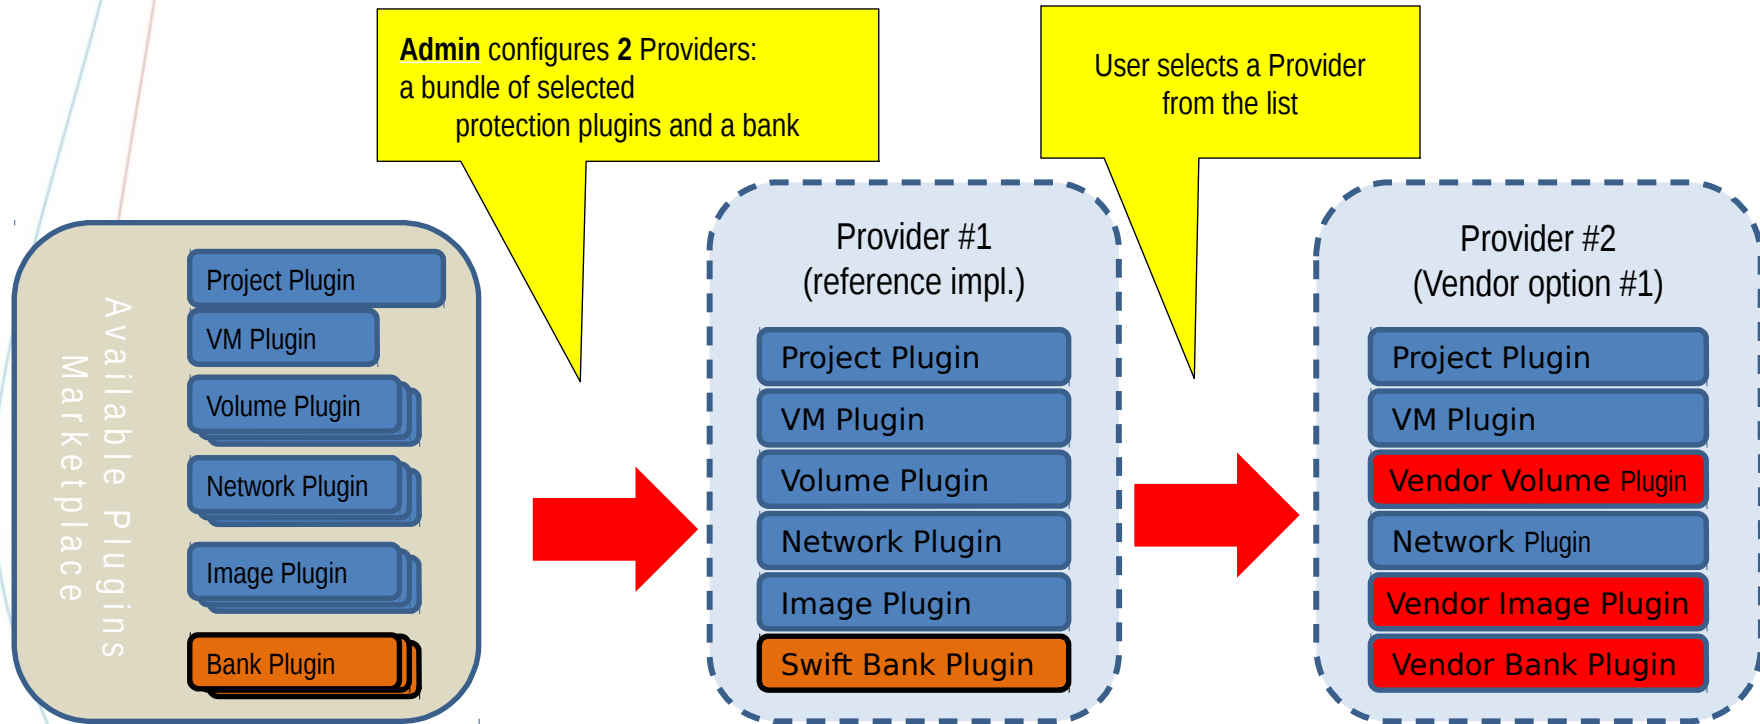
Admin configures 2 Providers: a bundle of selected protection plugins and a bank

User selects a Provider from the list

Available Plugins Marketplace

Project Plugin

VM Plugin

Volume Plugin

Network Plugin

Image Plugin

Bank Plugin

Provider #1
(reference impl.)

Project Plugin

VM Plugin

Volume Plugin

Network Plugin

Image Plugin

Swift Bank Plugin

Provider #2
(Vendor option #1)

Project Plugin

VM Plugin

Vendor Volume Plugin

Network Plugin

Vendor Image Plugin

Vendor Bank Plugin